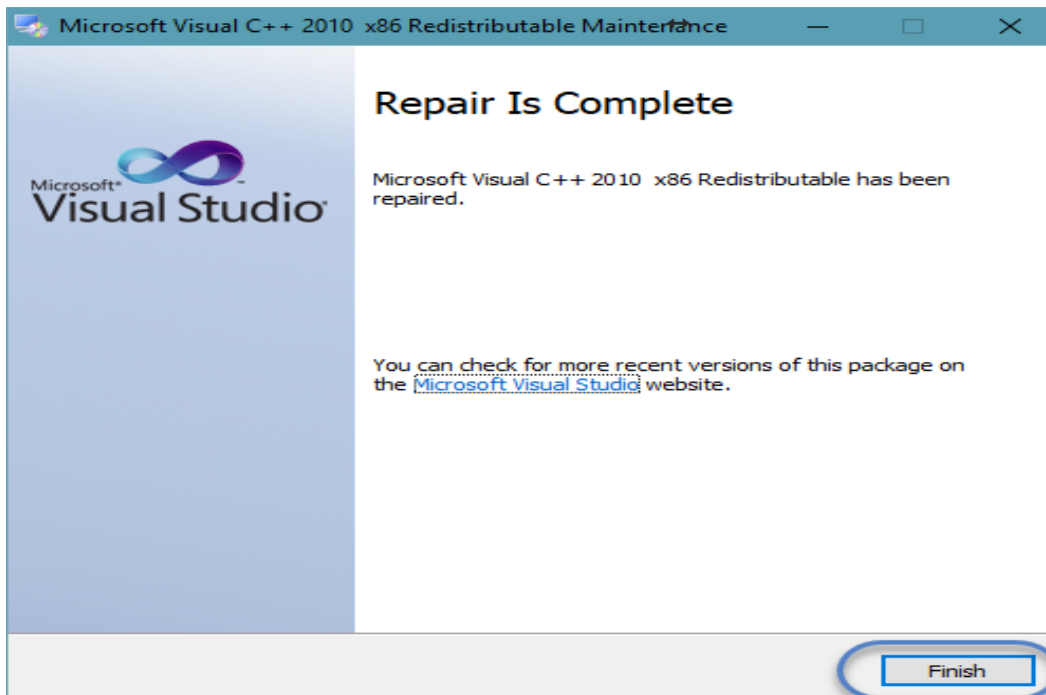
Microsoft Visual C++ 2010 x86 Redistributable Maintenance

Microsoft®
Visual Studio®

Repair Is Complete

Microsoft Visual C++ 2010 x86 Redistributable has been repaired.

You can check for more recent versions of this package on the Microsoft Visual Studio website.

Finish